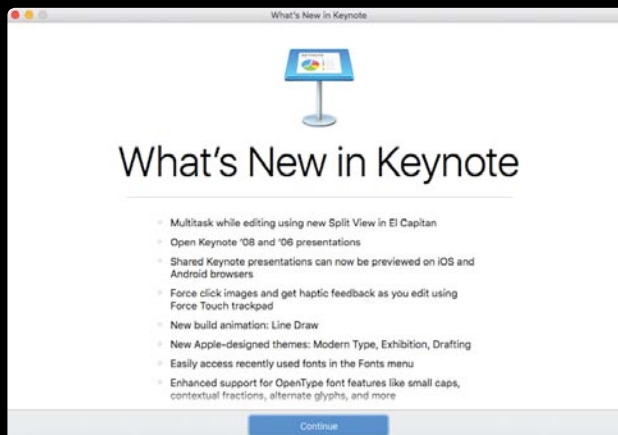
What's New in Keynote

What's New in Keynote

Multitask while editing using new Split View in El Capitan

Open Keynote '08 and '06 presentations

Shared Keynote presentations can now be previewed on iOS and Android browsers

Force click images and get haptic feedback as you edit using Force Touch trackpad

New build animation: Line Draw

New Apple-designed themes: Modern Type, Exhibition, Drafting

Easily access recently used fonts in the Fonts menu

Enhanced support for OpenType font features like small caps, contextual fractions, alternate glyphs, and more

Continue